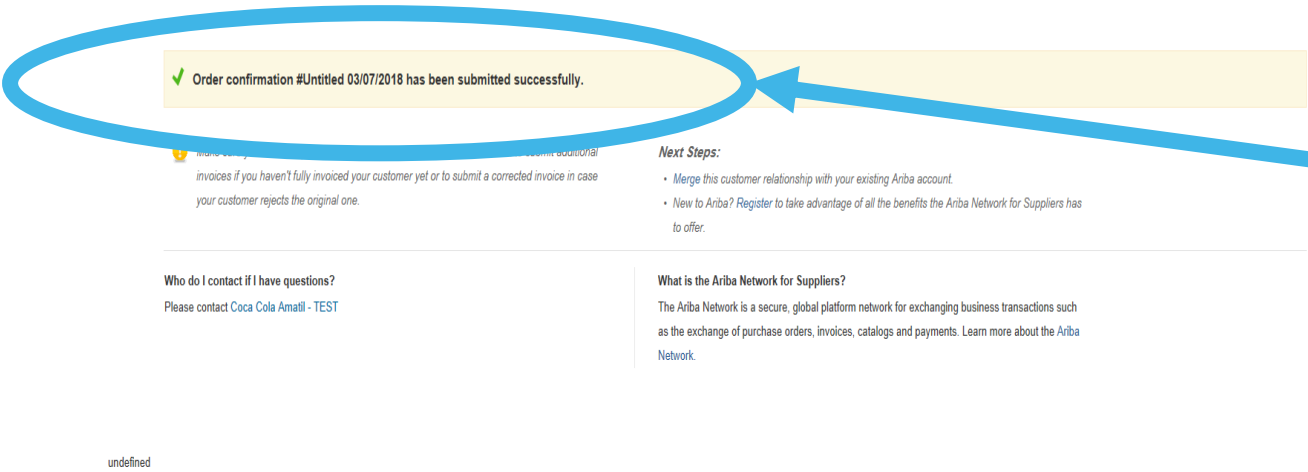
Order confirmation #Untitled 03/07/2018 has been submitted successfully.

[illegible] invoices if you haven't fully invoiced your customer yet or to submit a corrected invoice in case your customer rejects the original one.

Next Steps:

• Merge this customer relationship with your existing Ariba account.
• New to Ariba? Register to take advantage of all the benefits the Ariba Network for Suppliers has to offer.

Who do I contact if I have questions?

Please contact Coca Cola Amatil - TEST

What is the Ariba Network for Suppliers?

The Ariba Network is a secure, global platform network for exchanging business transactions such as the exchange of purchase orders, invoices, catalogs and payments. Learn more about the Ariba Network.

undefined